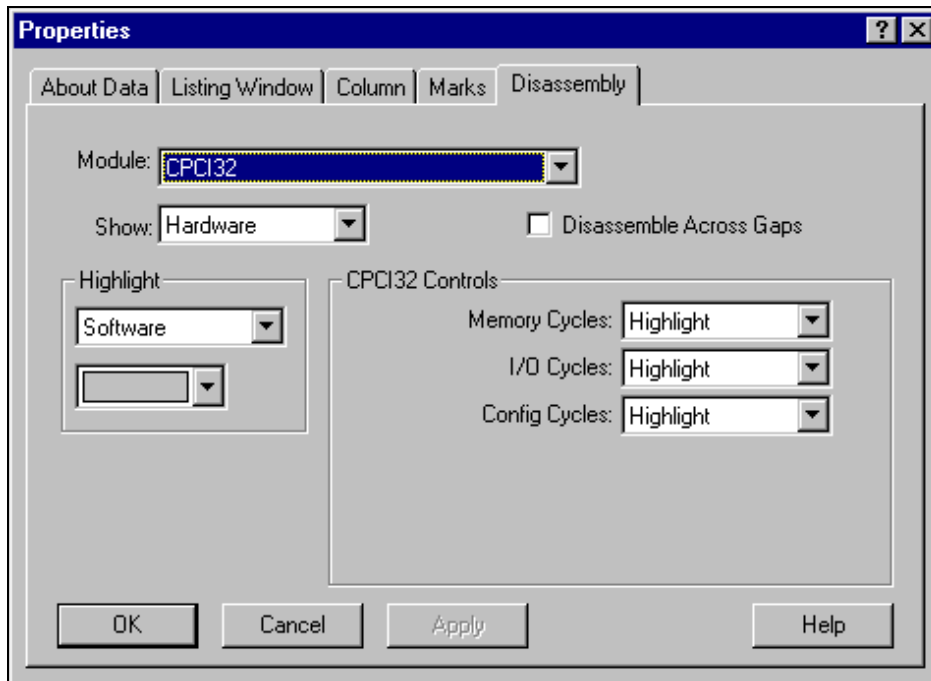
Properties

?

X

About Data

Listing Window

Column

Marks

Disassembly

Module: CPCI32

Show: Hardware

Disassemble Across Gaps

Highlight

Software

CPCI32 Controls

Memory Cycles: Highlight

I/O Cycles: Highlight

Config Cycles: Highlight

OK

Cancel

Apply

Help